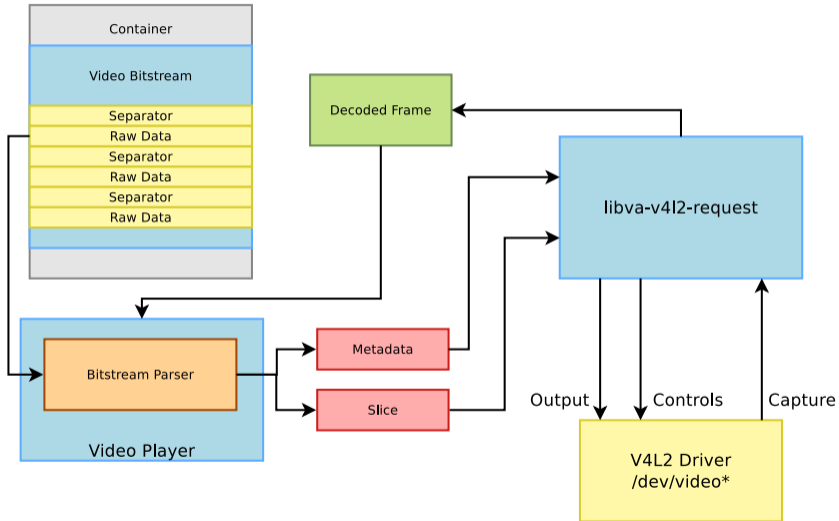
Container

Video Bitstream

Separator
Raw Data
Separator
Raw Data
Separator
Raw Data

Decoded Frame

libva-v4l2-request

Bitstream Parser

Video Player

Metadata

Slice

Output

Controls

Capture

V4L2 Driver
/dev/video*